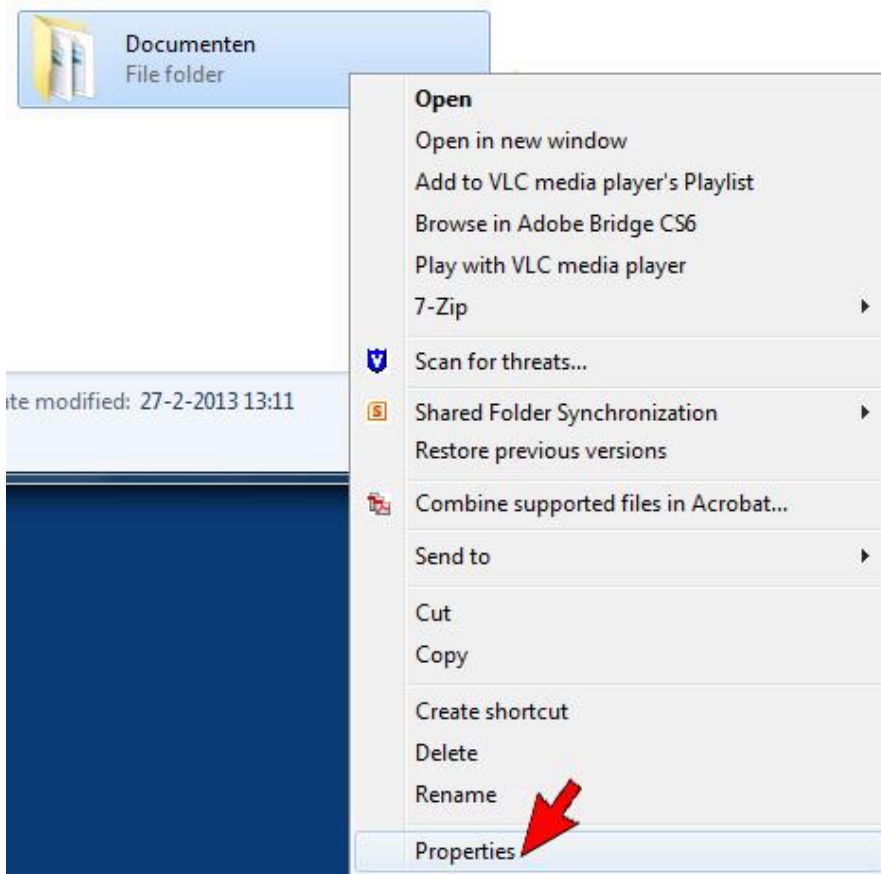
Documenten
File folder

ate modified: 27-2-2013 13:11

Open
Open in new window
Add to VLC media player's Playlist
Browse in Adobe Bridge CS6
Play with VLC media player
7-Zip
Scan for threats...
Shared Folder Synchronization
Restore previous versions
Combine supported files in Acrobat...
Send to
Cut
Copy
Create shortcut
Delete
Rename
Properties